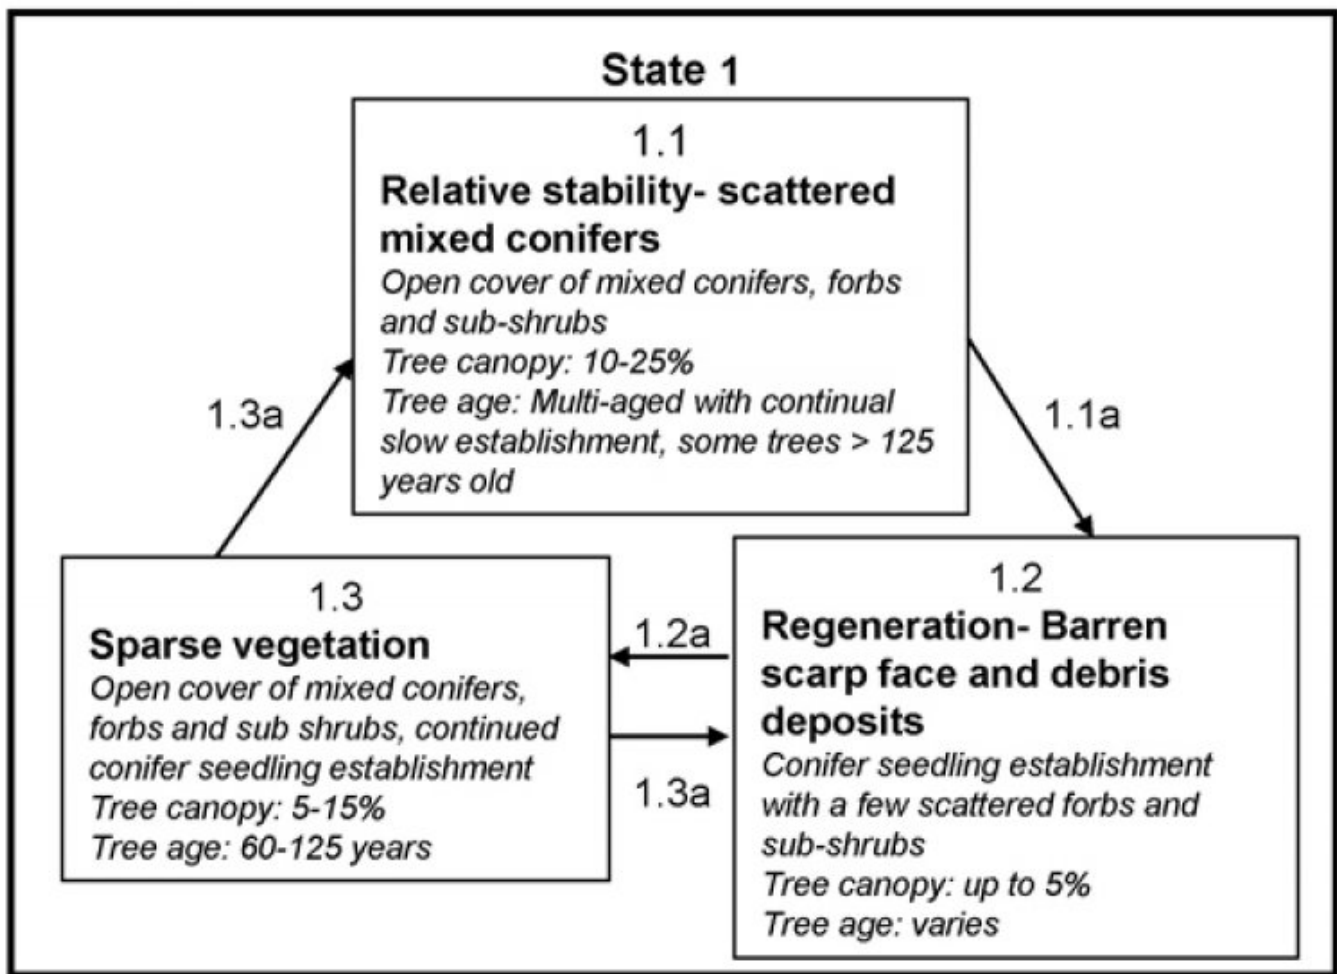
State 1

1.1
**Relative stability- scattered mixed conifers**
*Open cover of mixed conifers, forbs and sub-shrubs*
*Tree canopy: 10-25%*
*Tree age: Multi-aged with continual slow establishment, some trees > 125 years old*

1.3a

1.1a

1.3
**Sparse vegetation**
*Open cover of mixed conifers, forbs and sub shrubs, continued conifer seedling establishment*
*Tree canopy: 5-15%*
*Tree age: 60-125 years*

1.2a

1.3a

1.2
**Regeneration- Barren scarp face and debris deposits**
*Conifer seedling establishment with a few scattered forbs and sub-shrubs*
*Tree canopy: up to 5%*
*Tree age: varies*